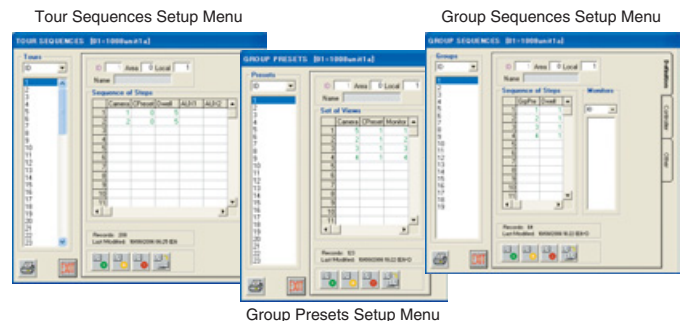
Tour Sequences Setup Menu

Group Sequences Setup Menu

TOUR SEQUENCES [01=1000un#1a]

Tours

ID

Area 0 Local 1

Name

Sequence of Steps

Camera CPreset Dwell AUX1 AUX2

Records: 200

Last Modified: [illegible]

GROUP PRESETS [01=1000un#1a]

Presets

ID

Area 0 Local 1

Name

Set of Views

Camera CPreset Monitor

Records: 63

Last Modified: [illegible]

GROUP SEQUENCES [01=1000un#1a]

Groups

ID

Area 0 Local 1

Name

Sequence of Steps

GrpPre Dwell

Members

ID

Definition

Controller

Other

Records: 64

Last Modified: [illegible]

Group Presets Setup Menu